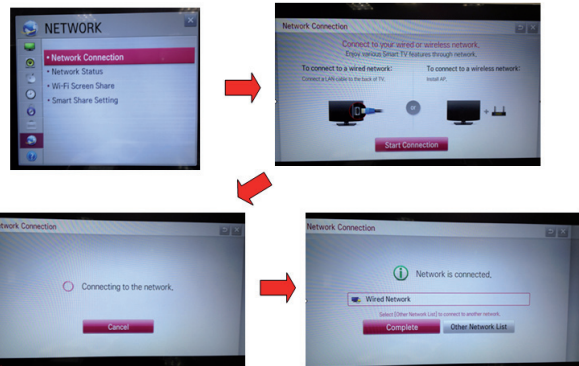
NETWORK

• Network Connection
• Network Status
• Wi-Fi Screen Share
• Smart Share Setting

Network Connection

Connect to your wired or wireless network.
Enjoy various Smart TV features through network.

To connect to a wired network:
Connect a LAN cable to the back of TV.

or

To connect to a wireless network:
Install AP.

Start Connection

work Connection

Connecting to the network.

Cancel

Network Connection

Network is connected.

Wired Network

Select [Other Network List] to connect to another network.

Complete

Other Network List